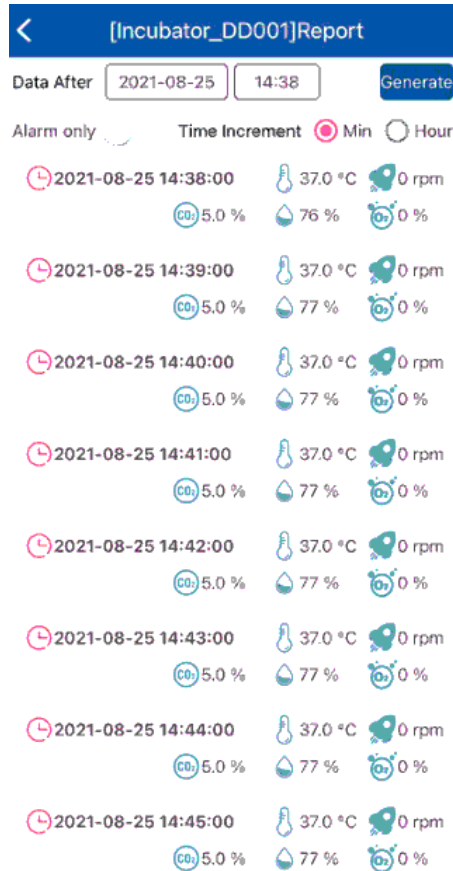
<

[Incubator_DD001]Report

Data After 2021-08-25 14:38 Generate

Alarm only Time Increment Min Hour

2021-08-25 14:38:00 37.0 °C 0 rpm
$CO_2$ 5.0 % 76 % $O_2$ 0 %

2021-08-25 14:39:00 37.0 °C 0 rpm
$CO_2$ 5.0 % 77 % $O_2$ 0 %

2021-08-25 14:40:00 37.0 °C 0 rpm
$CO_2$ 5.0 % 77 % $O_2$ 0 %

2021-08-25 14:41:00 37.0 °C 0 rpm
$CO_2$ 5.0 % 77 % $O_2$ 0 %

2021-08-25 14:42:00 37.0 °C 0 rpm
$CO_2$ 5.0 % 77 % $O_2$ 0 %

2021-08-25 14:43:00 37.0 °C 0 rpm
$CO_2$ 5.0 % 77 % $O_2$ 0 %

2021-08-25 14:44:00 37.0 °C 0 rpm
$CO_2$ 5.0 % 77 % $O_2$ 0 %

2021-08-25 14:45:00 37.0 °C 0 rpm
$CO_2$ 5.0 % 77 % $O_2$ 0 %